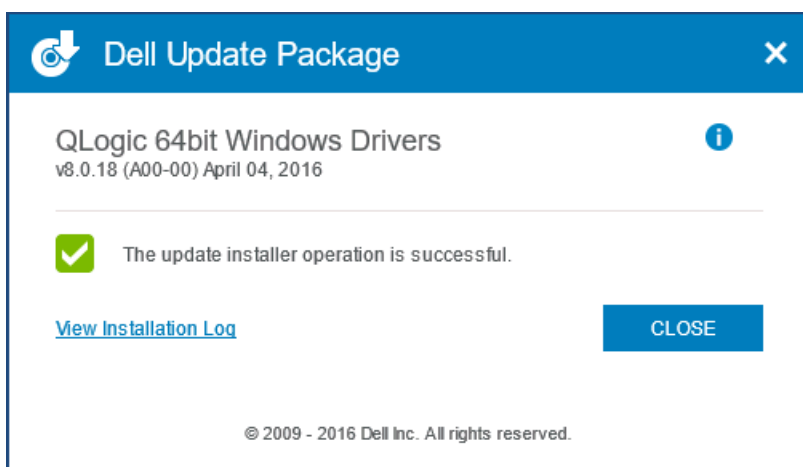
Dell Update Package

QLogic 64bit Windows Drivers
v8.0.18 (A00-00) April 04, 2016

The update installer operation is successful.

View Installation Log

CLOSE

© 2009 - 2016 Dell Inc. All rights reserved.